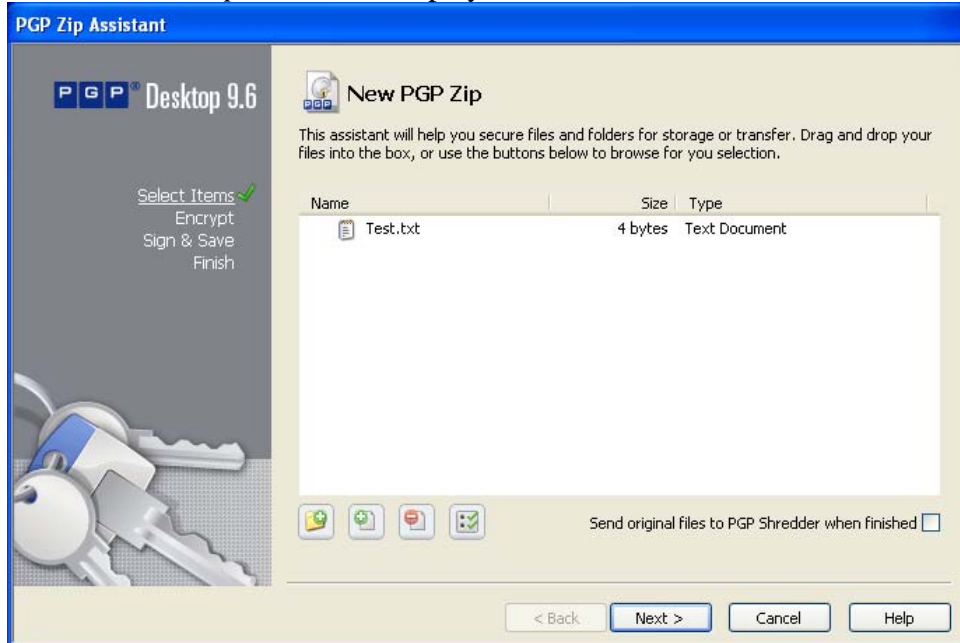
PGP Zip Assistant

PGP® Desktop 9.6

Select Items
Encrypt
Sign & Save
Finish

New PGP Zip

This assistant will help you secure files and folders for storage or transfer. Drag and drop your files into the box, or use the buttons below to browse for you selection.

| Name | Size | Type |
|---|---|---|
| Test.txt | 4 bytes | Text Document |

Send original files to PGP Shredder when finished

< Back   Next >   Cancel   Help